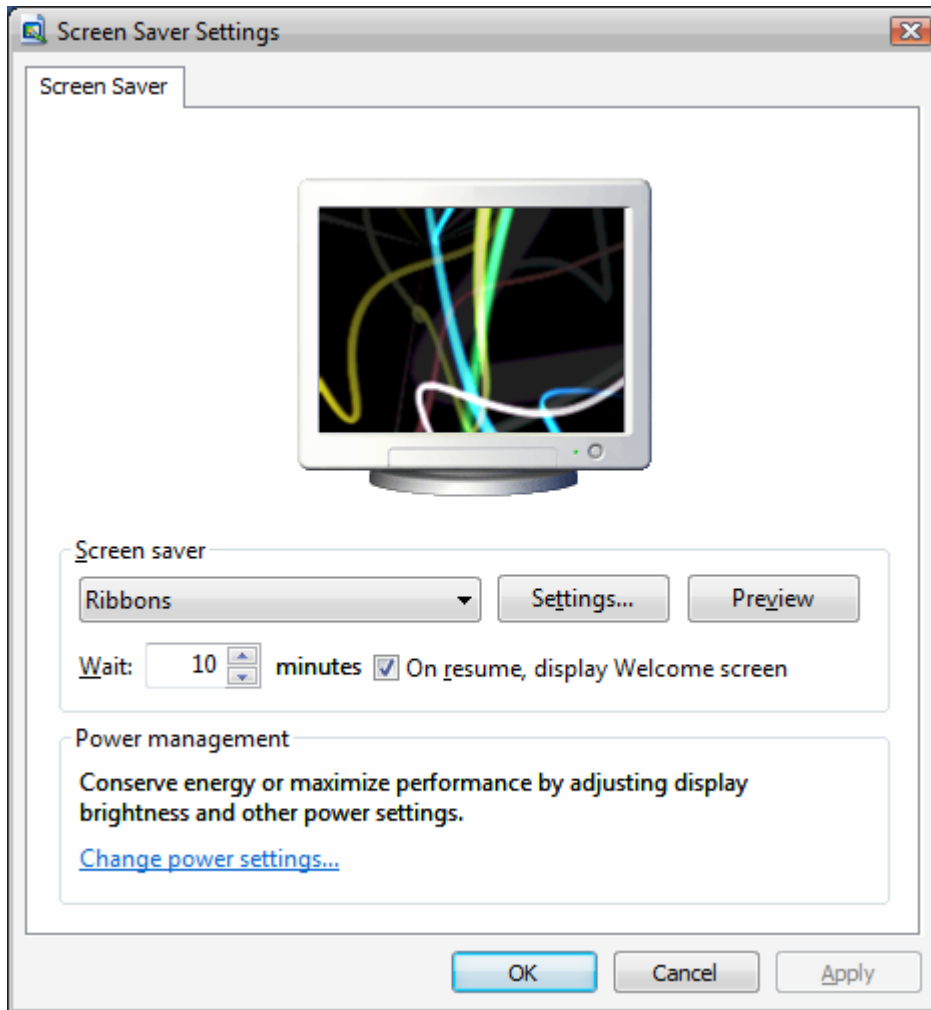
Screen Saver Settings

Screen Saver

Screen saver

Ribbons

Settings...

Preview

Wait: 10 minutes On resume, display Welcome screen

Power management

Conserve energy or maximize performance by adjusting display brightness and other power settings.

Change power settings...

OK

Cancel

Apply